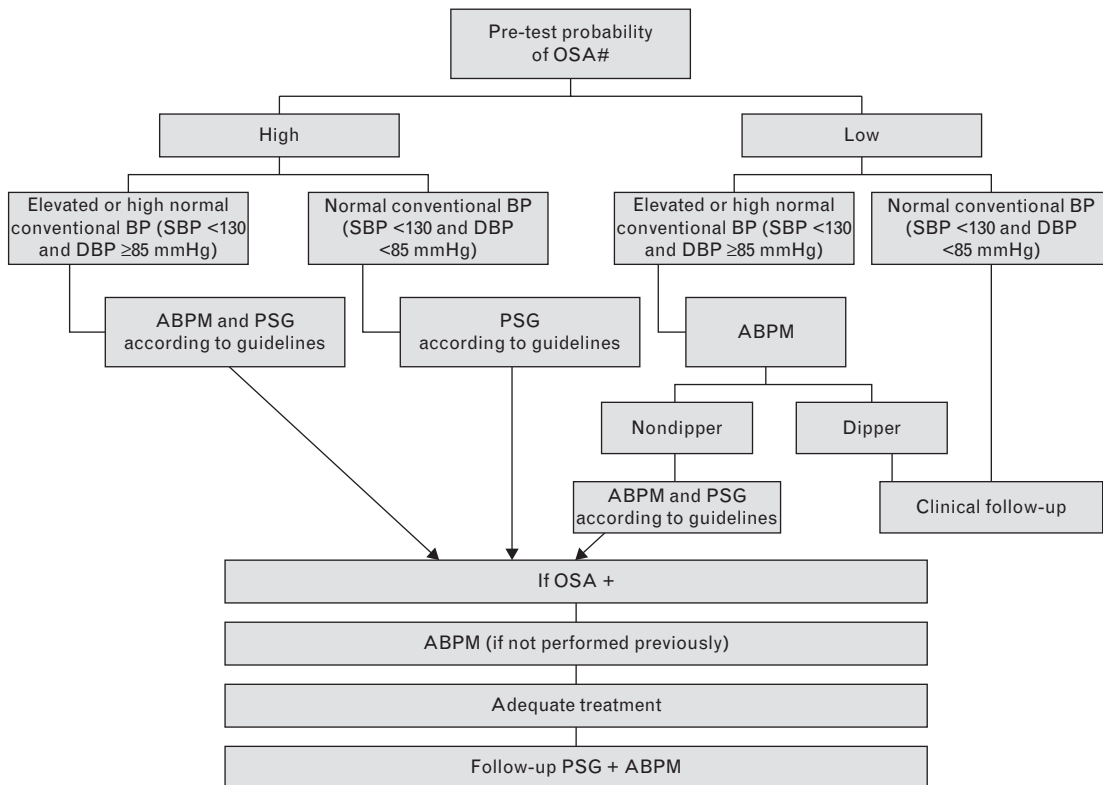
Pre-test probability of OSA#

High

Low

Elevated or high normal conventional BP (SBP <130 and DBP ≥85 mmHg)

Normal conventional BP (SBP <130 and DBP <85 mmHg)

Elevated or high normal conventional BP (SBP <130 and DBP ≥85 mmHg)

Normal conventional BP (SBP <130 and DBP <85 mmHg)

ABPM and PSG according to guidelines

PSG according to guidelines

ABPM

Nondipper

Dipper

ABPM and PSG according to guidelines

Clinical follow-up

If OSA +

ABPM (if not performed previously)

Adequate treatment

Follow-up PSG + ABPM